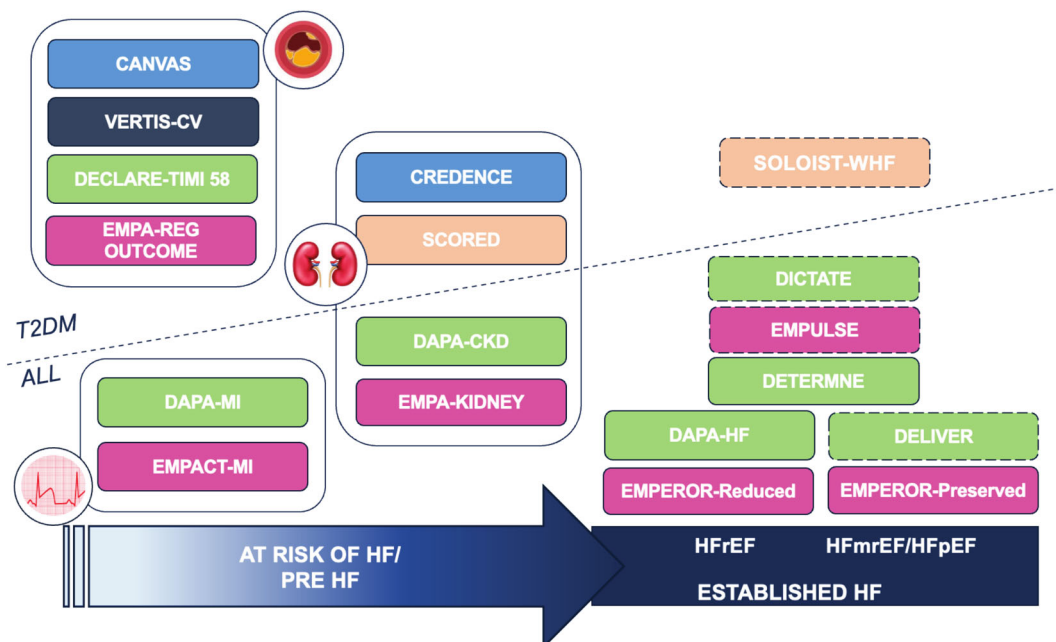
CANVAS

VERTIS-CV

DECLARE-TIMI 58

EMPA-REG OUTCOME

CREDENCE

SCORED

SOLOIST-WHF

T2DM

ALL

DAPA-CKD

EMPA-KIDNEY

DAPA-MI

EMPACT-MI

DICTATE

EMPULSE

DETERMNE

DAPA-HF

DELIVER

EMPEROR-Reduced

EMPEROR-Preserved

AT RISK OF HF/ PRE HF

HFrEF

HFmrEF/HFpEF

ESTABLISHED HF